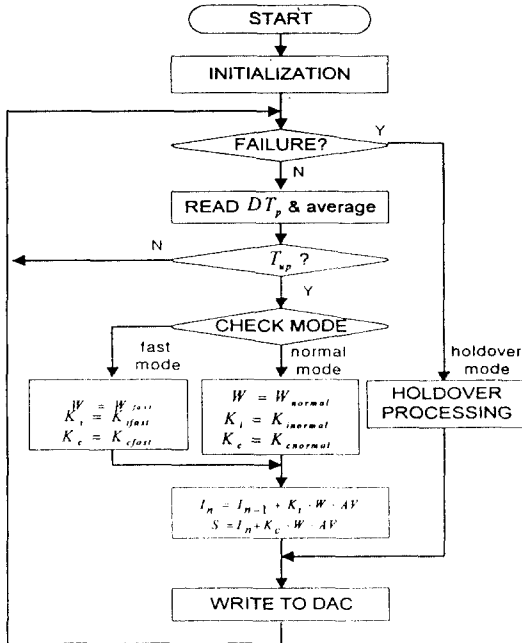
START

INITIALIZATION

FAILURE?

Y

N

READ $DT_p$ & average

N

$T_{up}$ ?

Y

CHECK MODE

fast mode

normal mode

holdover mode

$W = W_{fast}$
$K_i = K_{ifast}$
$K_c = K_{cfast}$

$W = W_{normal}$
$K_i = K_{inormal}$
$K_c = K_{cnormal}$

HOLDOVER PROCESSING

$I_n = I_{n-1} + K_i \cdot W \cdot AV$
$S = I_n + K_c \cdot W \cdot AV$

WRITE TO DAC